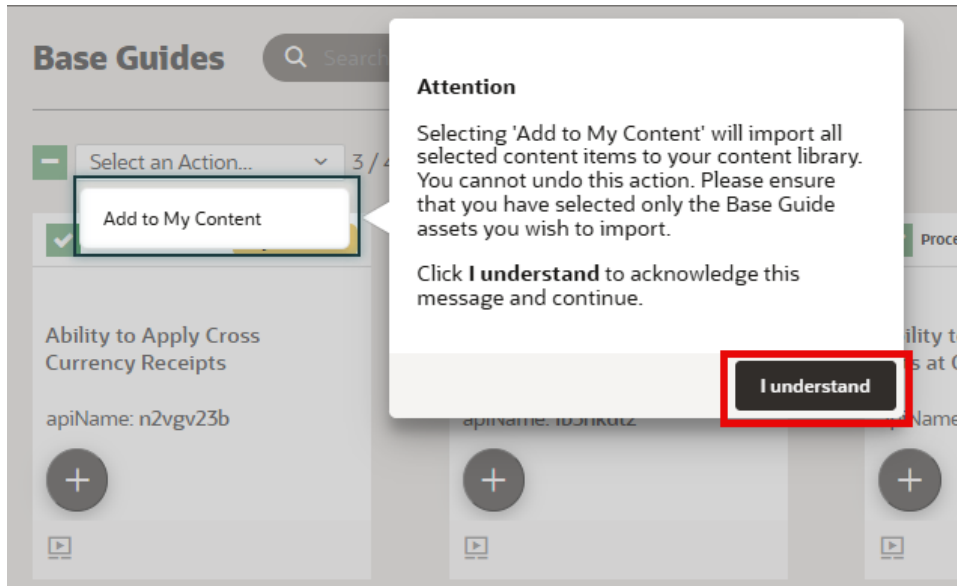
Base Guides

Search

Select an Action...

3 / 4

Add to My Content

Attention

Selecting 'Add to My Content' will import all selected content items to your content library. You cannot undo this action. Please ensure that you have selected only the Base Guide assets you wish to import.

Click **I understand** to acknowledge this message and continue.

I understand

Ability to Apply Cross Currency Receipts

apiName: n2vgv23b

apiName: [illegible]

Proce

ility t

s at C

piName